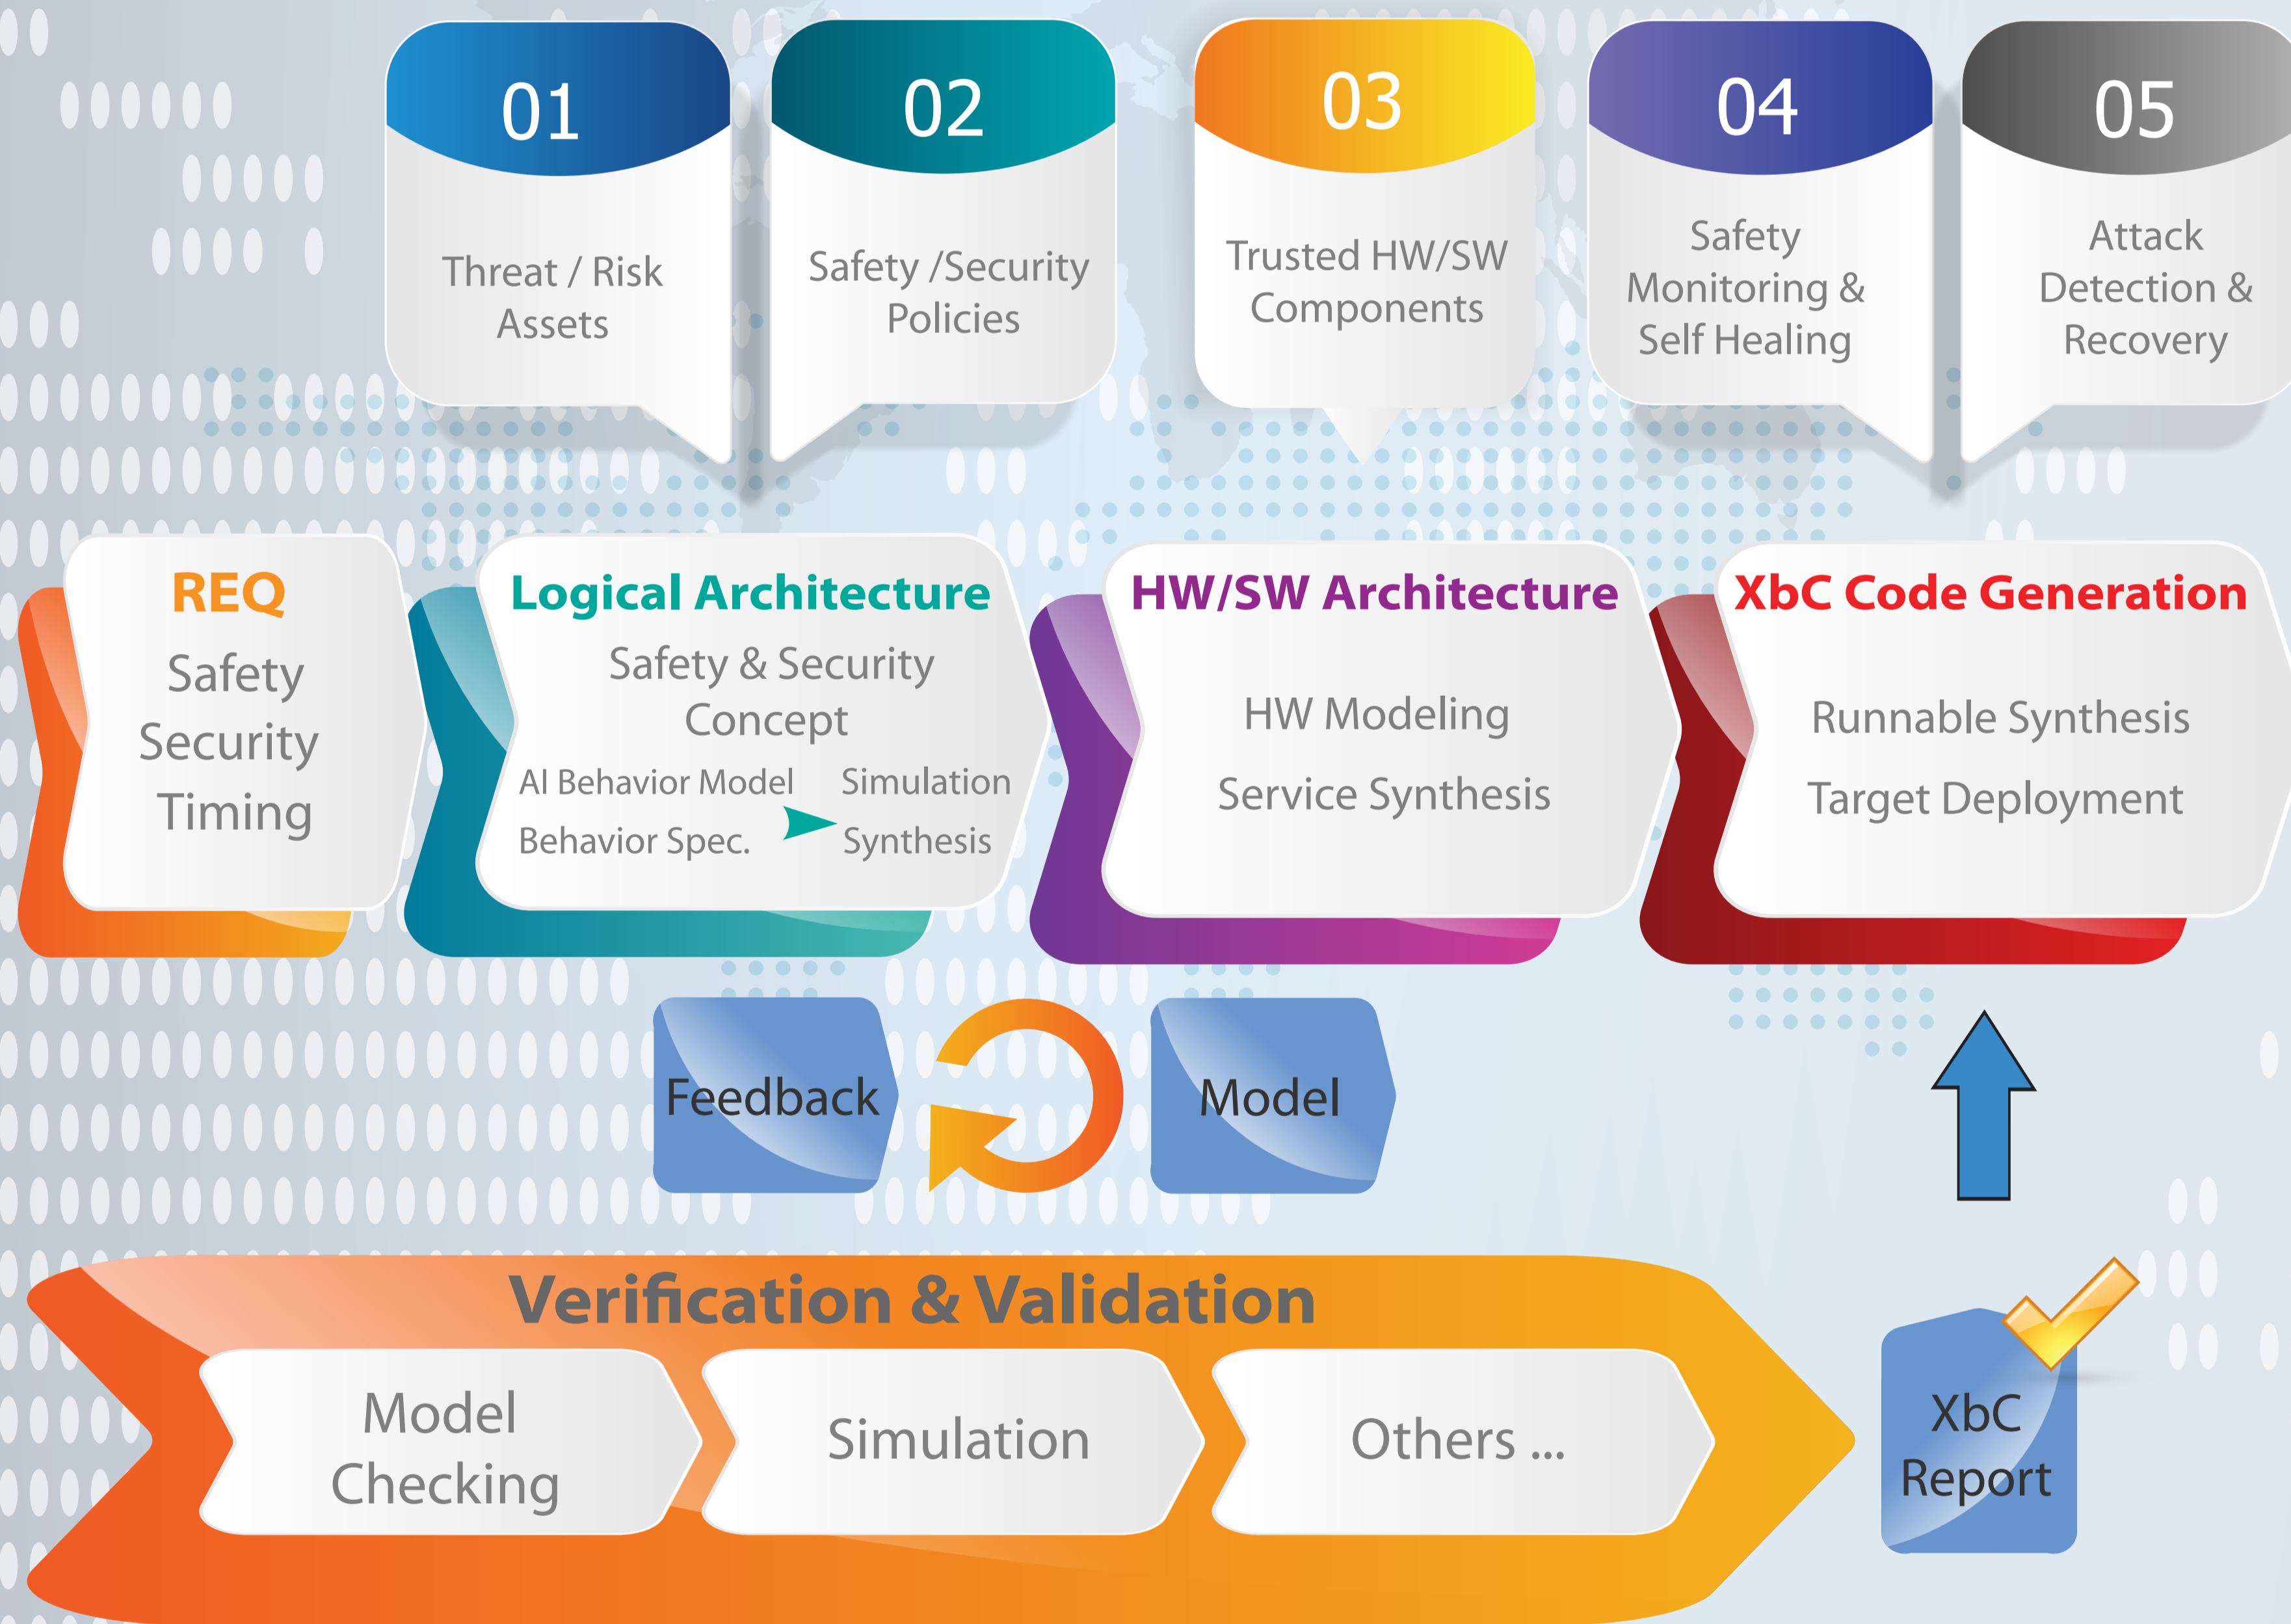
01
Threat / Risk Assets

02
Safety /Security Policies

03
Trusted HW/SW Components

04
Safety Monitoring & Self Healing

05
Attack Detection & Recovery

REQ
Safety
Security
Timing

Logical Architecture
Safety & Security Concept
AI Behavior Model
Behavior Spec.
Simulation
Synthesis

HW/SW Architecture
HW Modeling
Service Synthesis

XbC Code Generation
Runnable Synthesis
Target Deployment

Feedback

Model

Verification & Validation

Model Checking

Simulation

Others ...

XbC Report